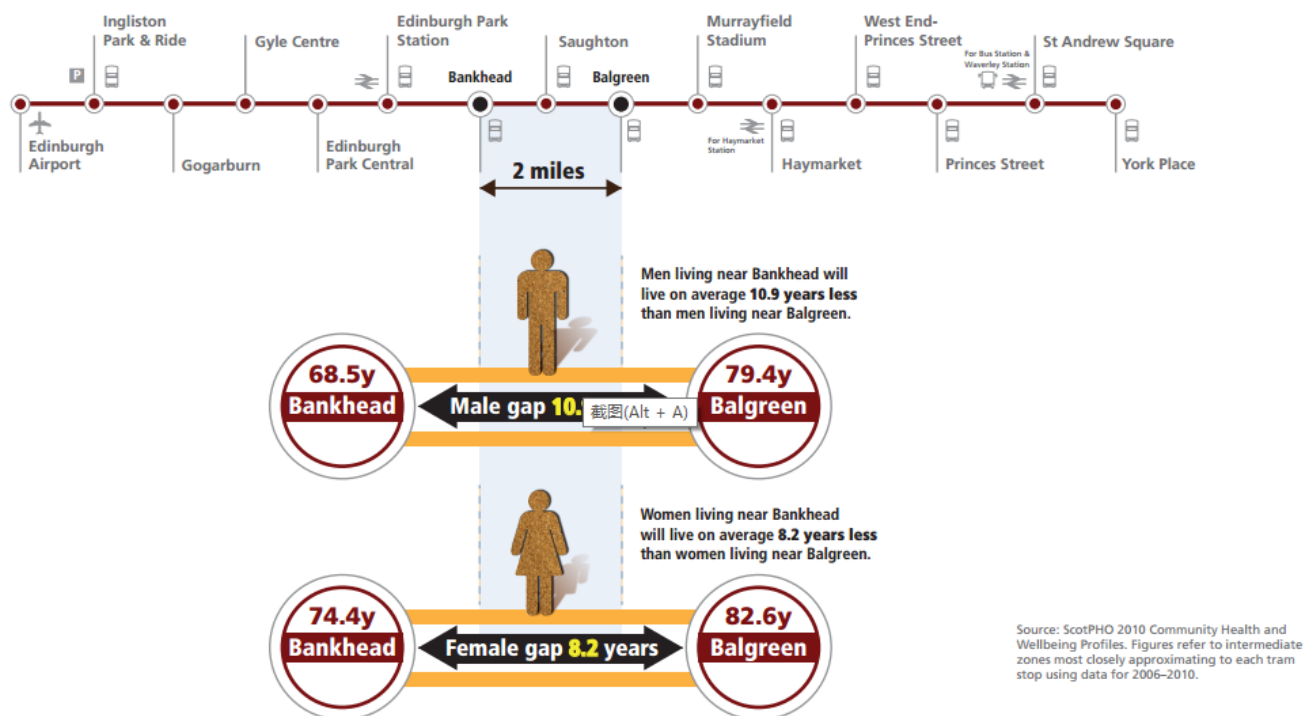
Ingliston Park & Ride

Gyle Centre

Edinburgh Park Station

Saughton

Murrayfield Stadium

West End-Princes Street

St Andrew Square

P

For Bus Station & Waverley Station

Bankhead

Balgreen

Edinburgh Airport

Gogarburn

Edinburgh Park Central

For Haymarket Station

Haymarket

Princes Street

York Place

2 miles

Men living near Bankhead will live on average **10.9 years less** than men living near Balgreen.

68.5y Bankhead

Male gap 10.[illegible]

截图(Alt + A)

79.4y Balgreen

Women living near Bankhead will live on average **8.2 years less** than women living near Balgreen.

74.4y Bankhead

Female gap 8.2 years

82.6y Balgreen

Source: ScotPHO 2010 Community Health and Wellbeing Profiles. Figures refer to intermediate zones most closely approximating to each tram stop using data for 2006–2010.